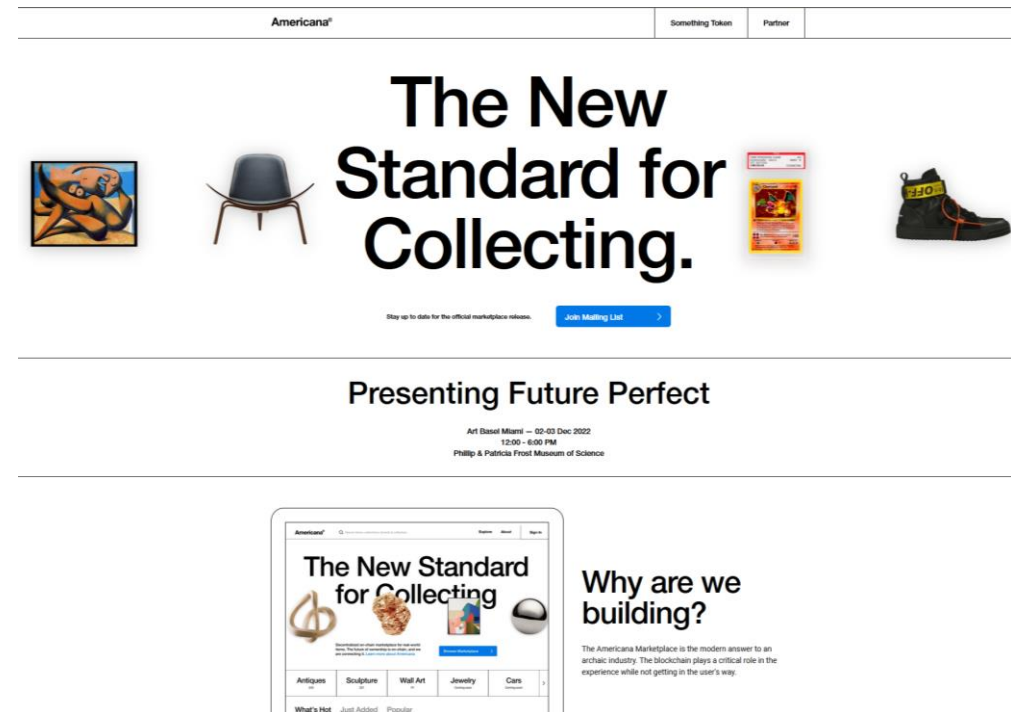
Americana®

Something Token

Partner

The New Standard for Collecting.

Stay up to date for the official marketplace release.

Join Mailing List

Presenting Future Perfect

Art Basel Miami — 02-03 Dec 2022
12:00 - 6:00 PM
Phillip & Patricia Frost Museum of Science

Americana®

Explore

About

Sign In

The New Standard for Collecting

Decentralized on-chain marketplace for real-world items. The future of ownership is on-chain, and we are connecting it. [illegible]

Browse Marketplace

Antiques

Sculpture

Wall Art

Jewelry

Cars

What's Hot

Just Added

Popular

Why are we building?

The Americana Marketplace is the modern answer to an archaic industry. The blockchain plays a critical role in the experience while not getting in the user's way.